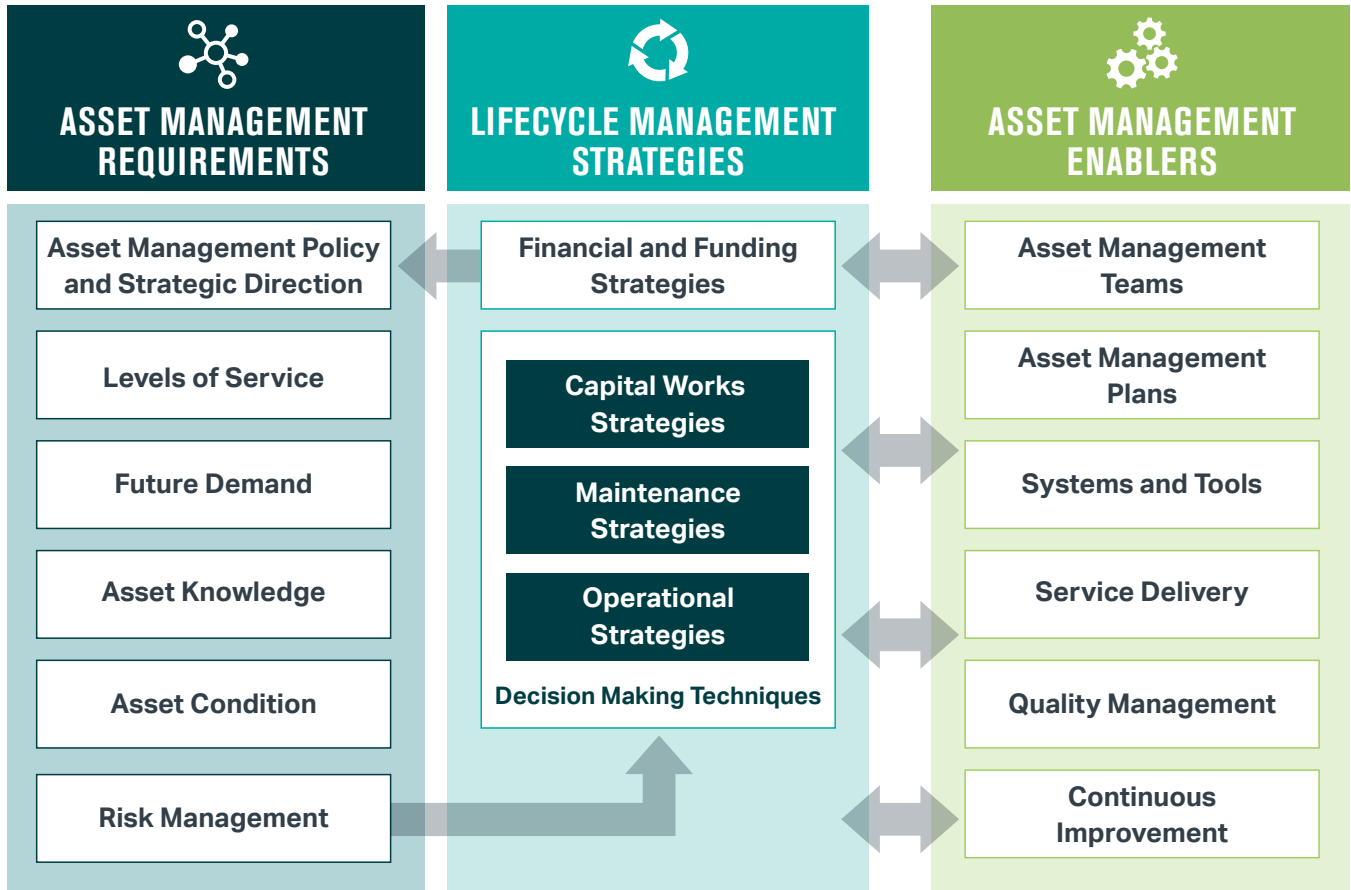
ASSET MANAGEMENT REQUIREMENTS

Asset Management Policy and Strategic Direction

Levels of Service

Future Demand

Asset Knowledge

Asset Condition

Risk Management

LIFECYCLE MANAGEMENT STRATEGIES

Financial and Funding Strategies

Capital Works Strategies

Maintenance Strategies

Operational Strategies

Decision Making Techniques

ASSET MANAGEMENT ENABLERS

Asset Management Teams

Asset Management Plans

Systems and Tools

Service Delivery

Quality Management

Continuous Improvement